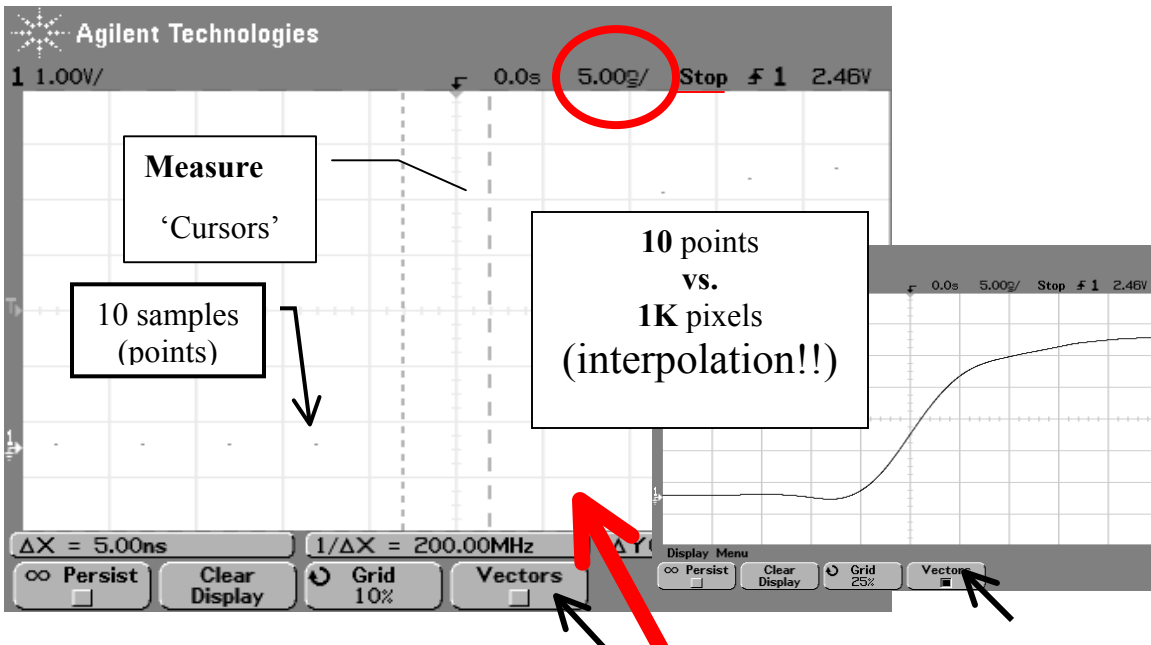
Agilent Technologies

1 1.00V/ 0.0s 5.00ṉ/ Stop ƒ 1 2.46V

Measure

'Cursors'

10 samples (points)

10 points
vs.
1K pixels
(interpolation!!)

0.0s 5.00ṉ/ Stop ƒ 1 2.46V

ΔX = 5.00ns

1/ΔX = 200.00MHz

ΔY

∞ Persist

Clear Display

Grid 10%

Vectors

Display Menu

∞ Persist

Clear Display

Grid 25%

Vectors